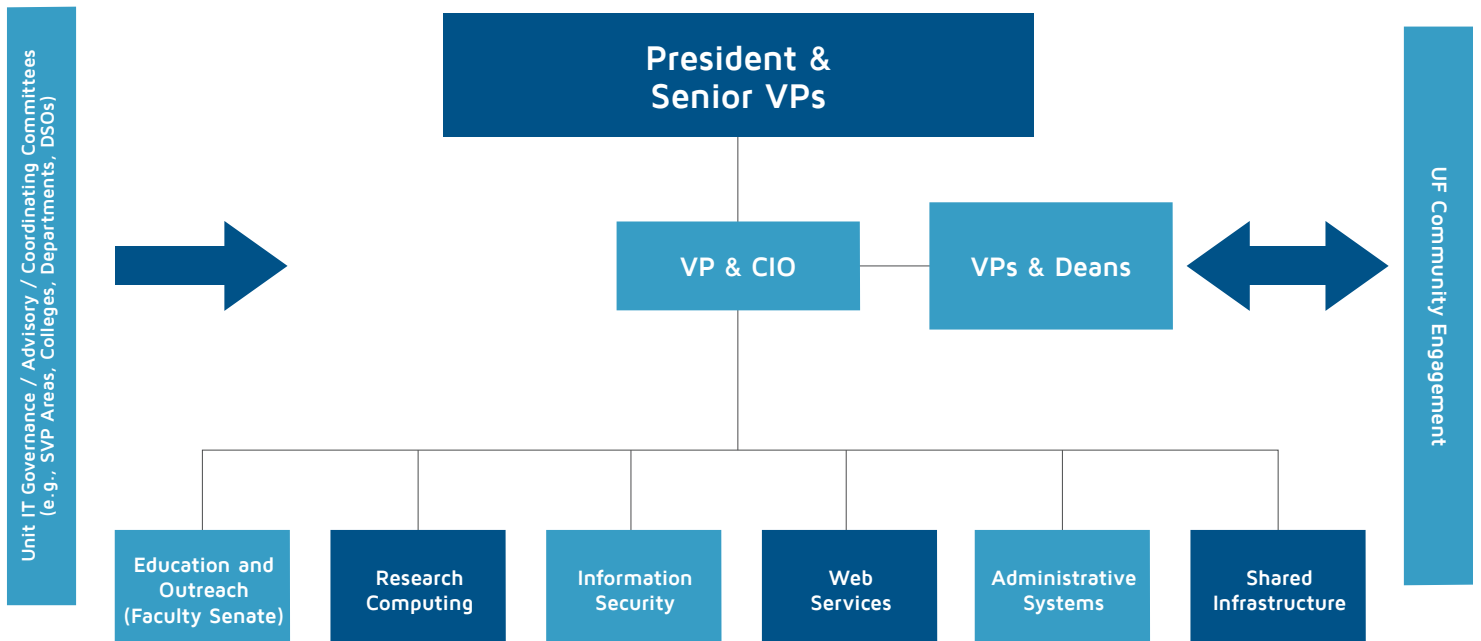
Unit IT Governance / Advisory / Coordinating Committees (e.g., SVP Areas, Colleges, Departments, DSOs)

President & Senior VPs

VP & CIO

VPs & Deans

UF Community Engagement

Education and Outreach (Faculty Senate)

Research Computing

Information Security

Web Services

Administrative Systems

Shared Infrastructure